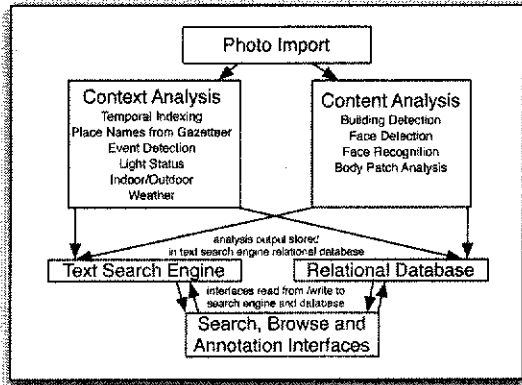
Photo Import

Context Analysis
Temporal Indexing
Place Names from Gazetteer
Event Detection
Light Status
Indoor/Outdoor
Weather

Content Analysis
Building Detection
Face Detection
Face Recognition
Body Patch Analysis

analysis output stored in text search engine relational database

Text Search Engine

Relational Database

interfaces read from /write to search engine and database

Search, Browse and Annotation Interfaces